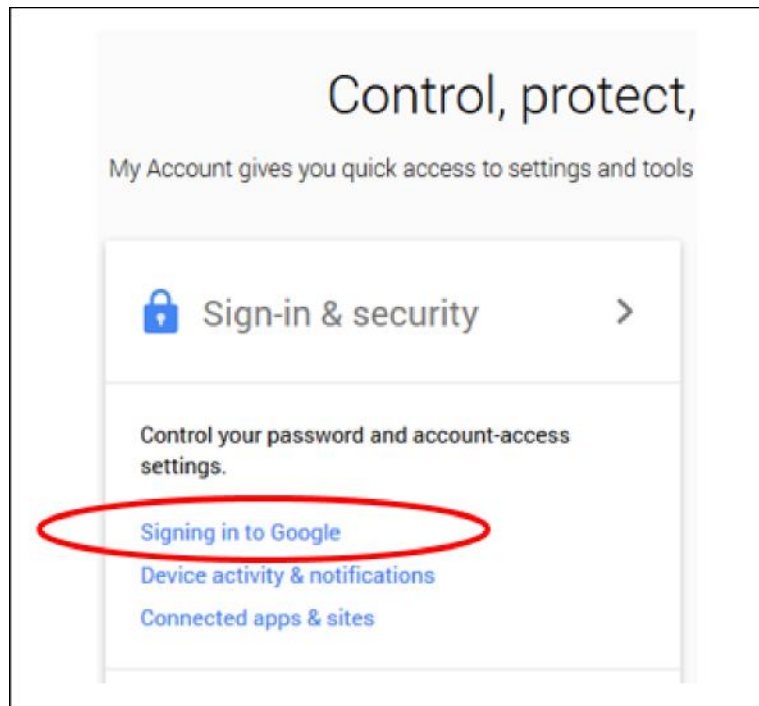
Control, protect,

My Account gives you quick access to settings and tools

Sign-in & security

>

Control your password and account-access settings.

Signing in to Google
Device activity & notifications
Connected apps & sites